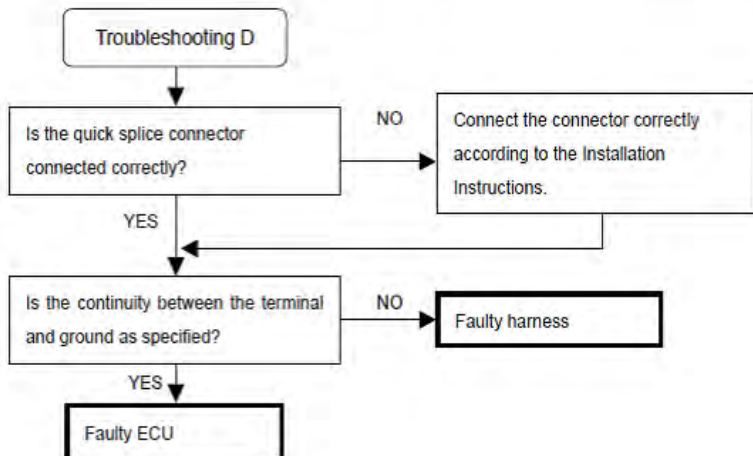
Troubleshooting D

Is the quick splice connector connected correctly?

NO

Connect the connector correctly according to the Installation Instructions.

YES

Is the continuity between the terminal and ground as specified?

NO

Faulty harness

YES

Faulty ECU